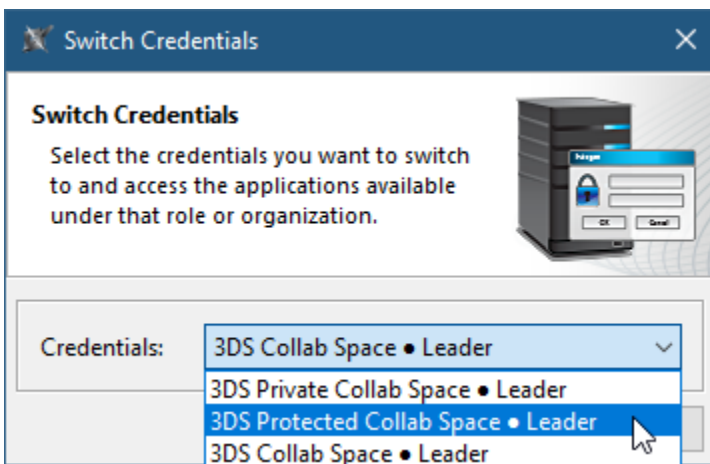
Switch Credentials

Switch Credentials

Select the credentials you want to switch to and access the applications available under that role or organization.

OK Cancel

Credentials: 3DS Collab Space • Leader

3DS Private Collab Space • Leader
3DS Protected Collab Space • Leader
3DS Collab Space • Leader